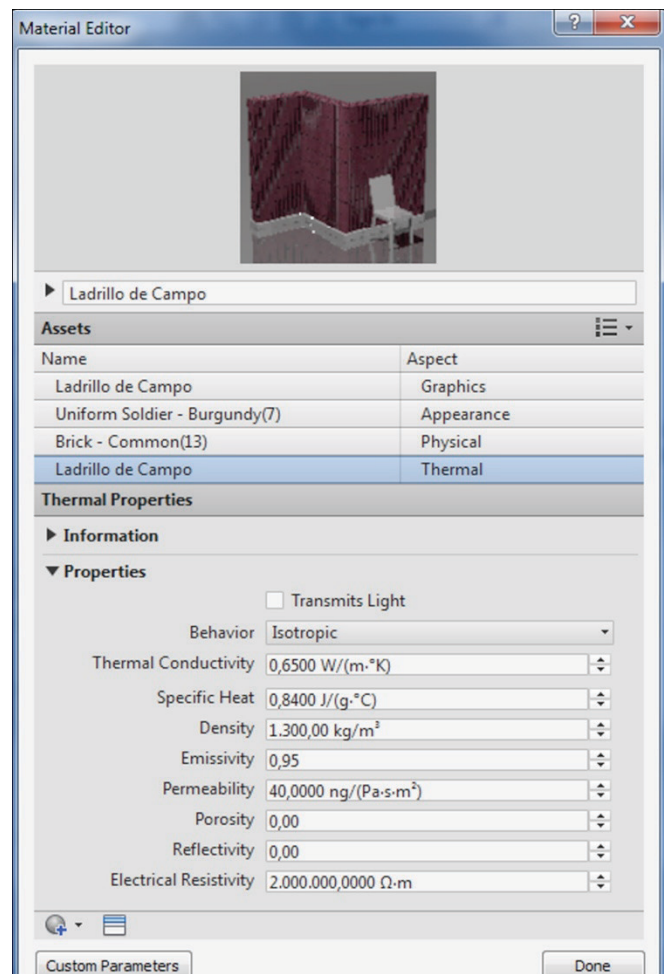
Material Editor

Ladrillo de Campo

Assets

| Name | Aspect |
|---|---|
| Ladrillo de Campo | Graphics |
| Uniform Soldier - Burgundy(7) | Appearance |
| Brick - Common(13) | Physical |
| Ladrillo de Campo | Thermal |

Thermal Properties

Information

Properties

Transmits Light

Behavior Isotropic

Thermal Conductivity 0,6500 W/(m·°K)

Specific Heat 0,8400 J/(g·°C)

Density 1.300,00 kg/m³

Emissivity 0,95

Permeability 40,0000 ng/(Pa·s·m²)

Porosity 0,00

Reflectivity 0,00

Electrical Resistivity 2.000.000,0000 Ω·m

Custom Parameters

Done